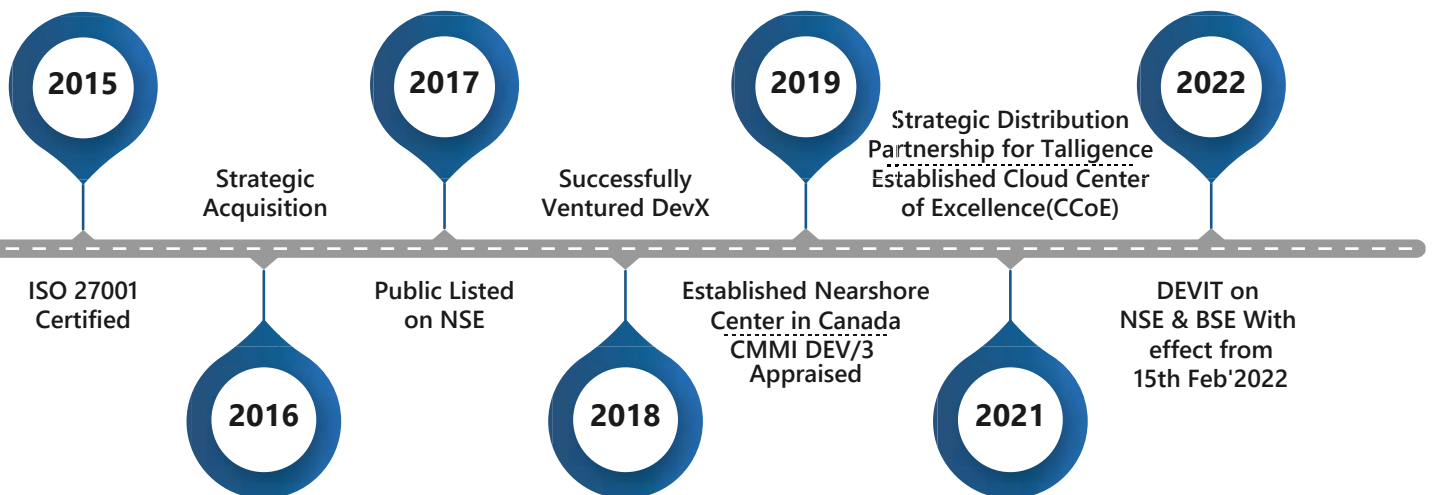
2015

ISO 27001 Certified

2016

Strategic Acquisition

2017

Public Listed on NSE

2018

Successfully Ventured DevX

2019

Established Nearshore Center in Canada

CMMI DEV/3 Appraised

2021

Strategic Distribution Partnership for Talligence

Established Cloud Center of Excellence(CCoE)

2022

DEVIT on NSE & BSE With effect from 15th Feb'2022